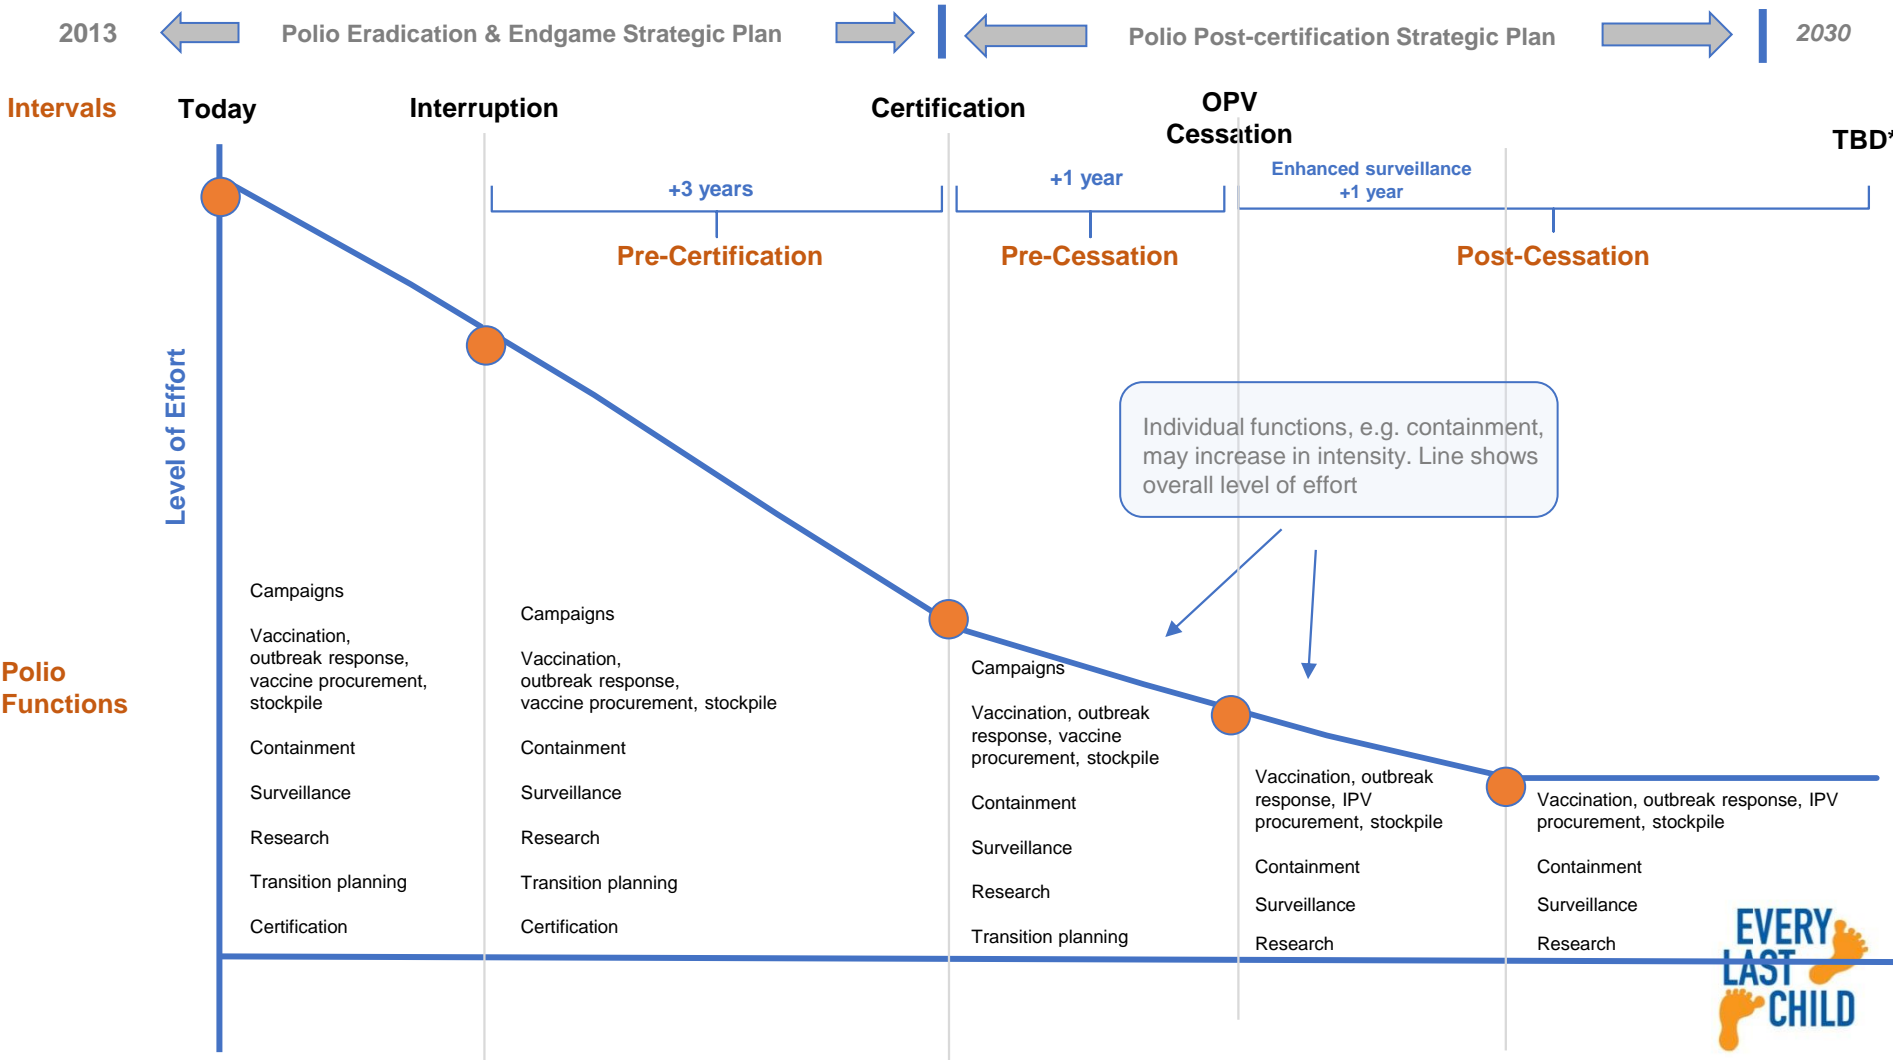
2013 Polio Eradication & Endgame Strategic Plan

Polio Post-certification Strategic Plan 2030

Intervals

Today

Interruption

Certification

OPV Cessation

TBD*

+3 years

Pre-Certification

+1 year

Pre-Cessation

Enhanced surveillance +1 year

Post-Cessation

Level of Effort

Individual functions, e.g. containment, may increase in intensity. Line shows overall level of effort

Polio Functions

Campaigns

Vaccination, outbreak response, vaccine procurement, stockpile

Containment

Surveillance

Research

Transition planning

Certification

Campaigns

Vaccination, outbreak response, vaccine procurement, stockpile

Containment

Surveillance

Research

Transition planning

Certification

Campaigns

Vaccination, outbreak response, vaccine procurement, stockpile

Containment

Surveillance

Research

Transition planning

Vaccination, outbreak response, IPV procurement, stockpile

Containment

Surveillance

Research

Vaccination, outbreak response, IPV procurement, stockpile

Containment

Surveillance

Research

EVERY LAST CHILD